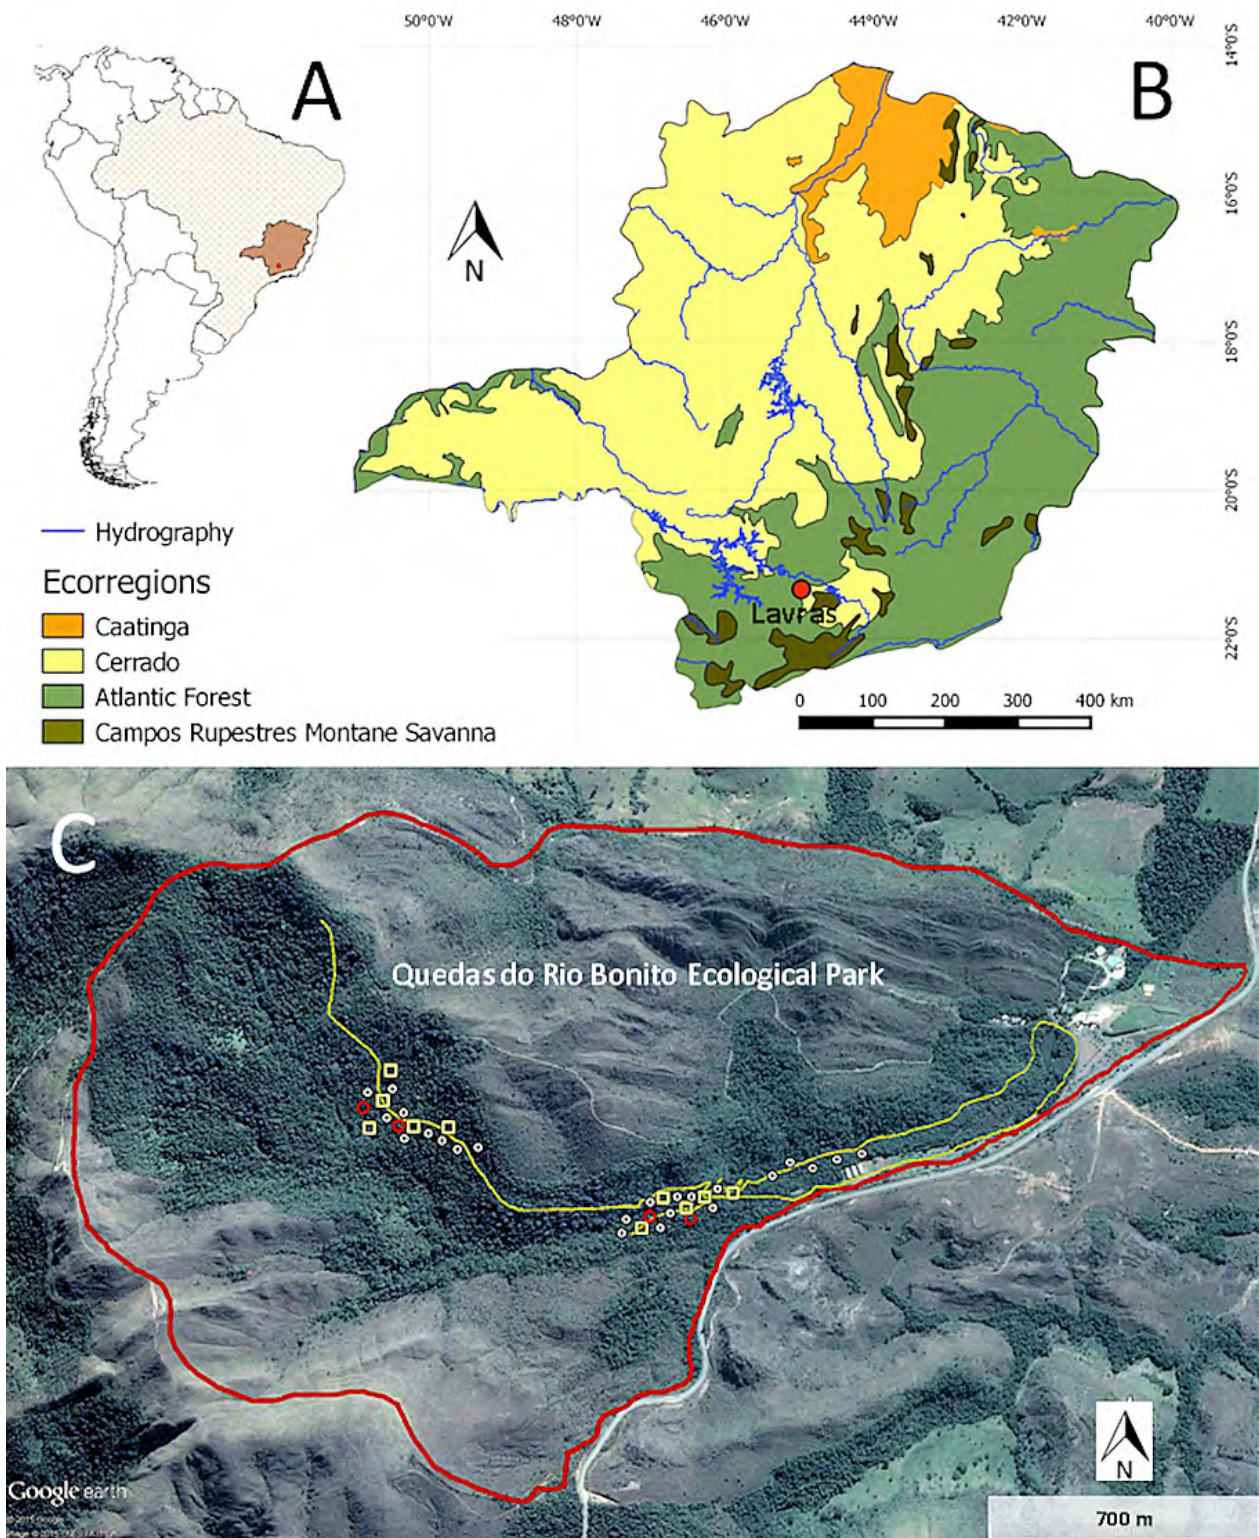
50°0'W 48°0'W 46°0'W 44°0'W 42°0'W 40°0'W

14°0'S
16°0'S
18°0'S
20°0'S
22°0'S

A

B

N

Lavras

0 100 200 300 400 km

Hydrography

Ecorregions

Caatinga

Cerrado

Atlantic Forest

Campos Rupestres Montane Savanna

C

Quedas do Rio Bonito Ecological Park

N

Google earth

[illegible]

700 m